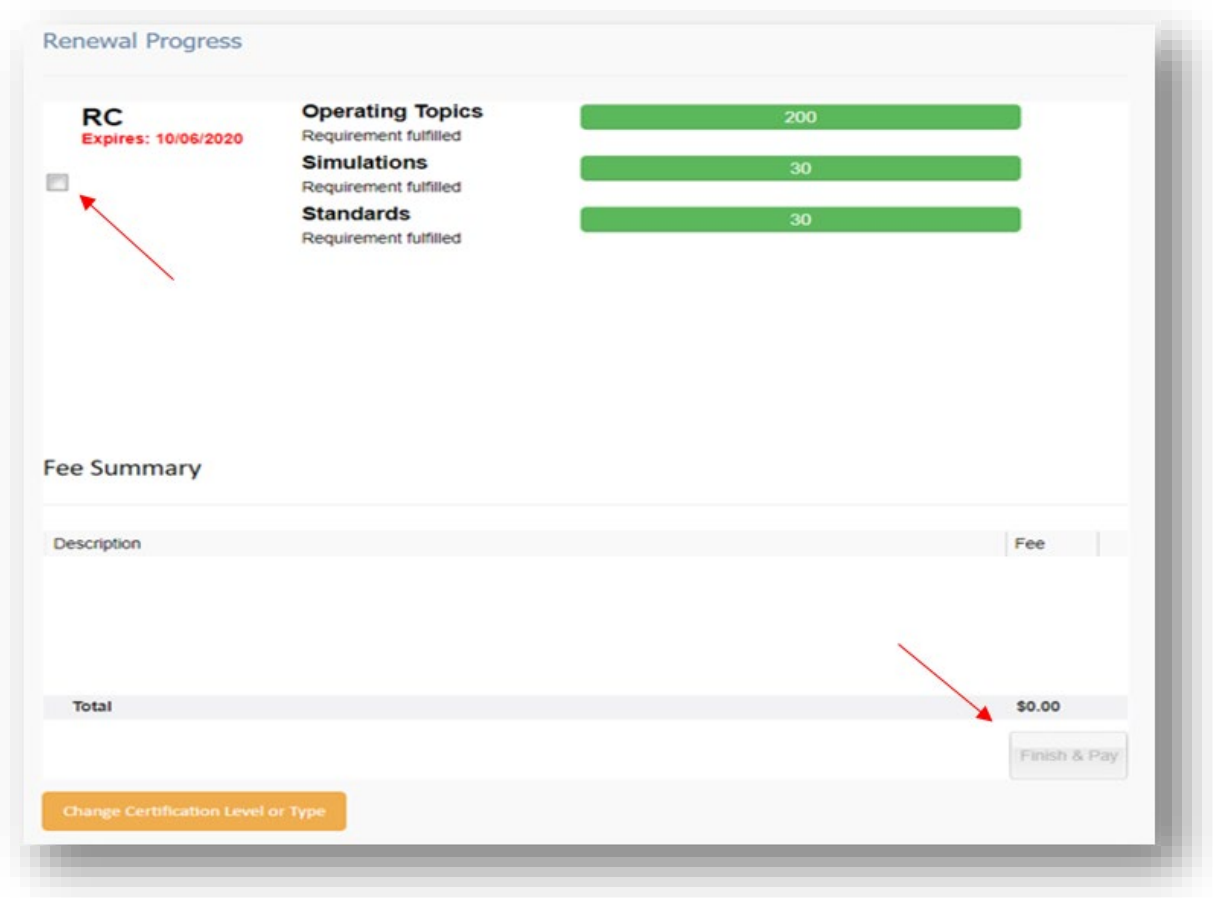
Renewal Progress

RC
Expires: 10/06/2020

Operating Topics
Requirement fulfilled
200

Simulations
Requirement fulfilled
30

Standards
Requirement fulfilled
30

Fee Summary

| Description | Fee |
|---|---|
| Total | $0.00 |

Finish & Pay

Change Certification Level or Type